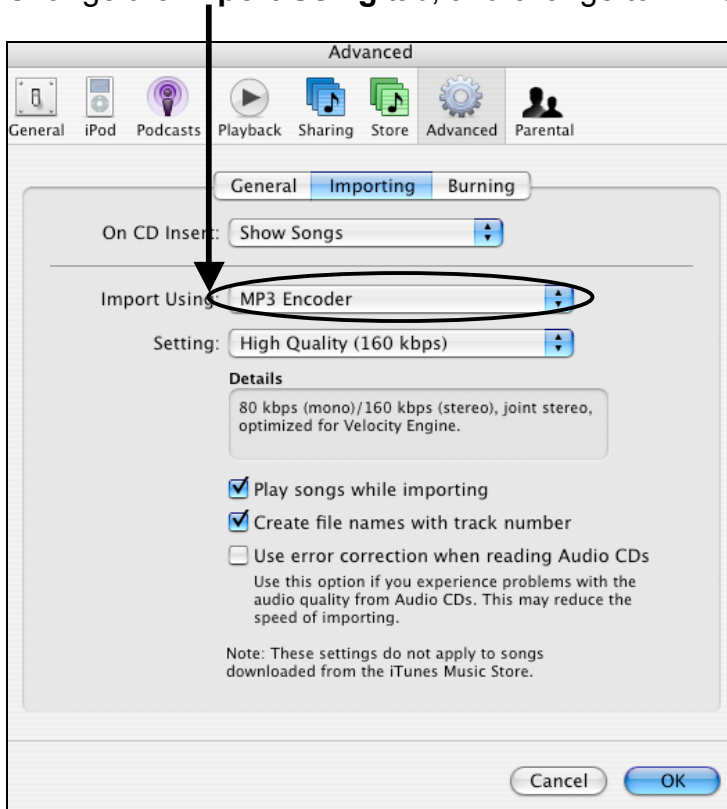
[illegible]

Advanced

General iPod Podcasts Playback Sharing Store Advanced Parental

General Importing Burning

On CD Insert: Show Songs

Import Using: MP3 Encoder

Setting: High Quality (160 kbps)

Details

80 kbps (mono)/160 kbps (stereo), joint stereo, optimized for Velocity Engine.

Play songs while importing

Create file names with track number

Use error correction when reading Audio CDs

Use this option if you experience problems with the audio quality from Audio CDs. This may reduce the speed of importing.

Note: These settings do not apply to songs downloaded from the iTunes Music Store.

Cancel OK